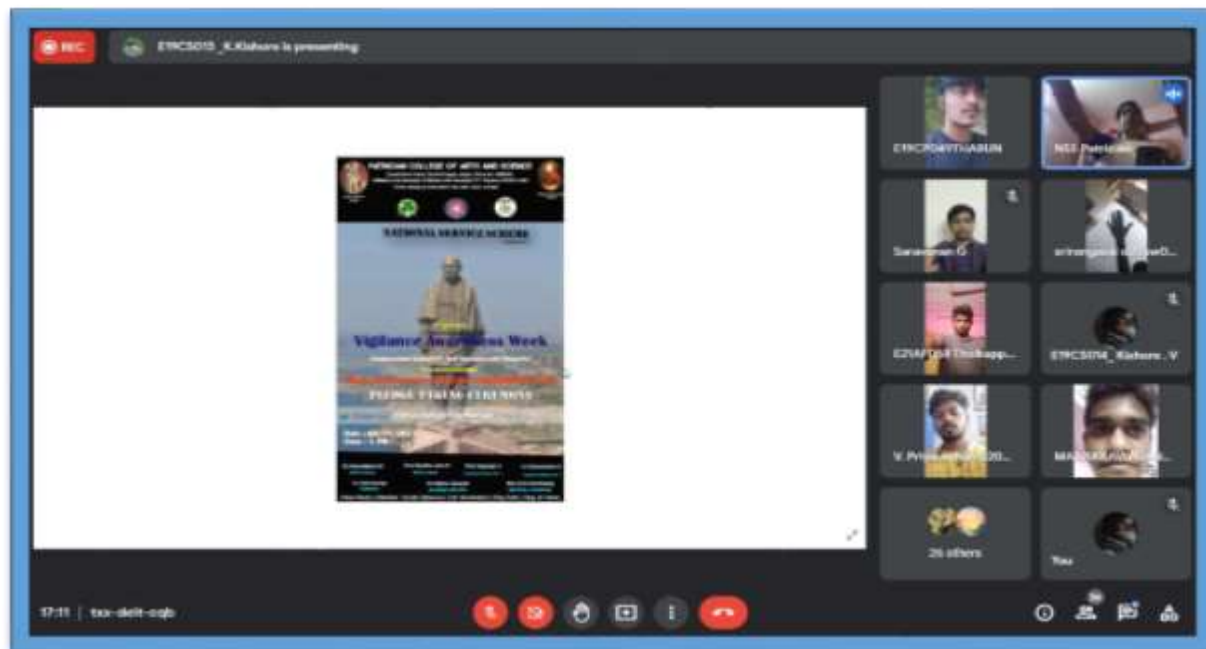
REC

E19CS013_K.Kishore is presenting

PATRICIAN COLLEGE OF ARTS AND SCIENCE

NATIONAL SERVICE SCHEME

Vigilance Awareness Week

PLEDGE TAKING CEREMONY

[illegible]

E19CS0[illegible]ARUN

NSS Patrician

Saravanan G

sriranganathan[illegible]

E21AF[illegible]

E19CS014_Kishore. V

V. Priya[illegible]

MA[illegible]

26 others

You

17:11 | tsx-dekt-cqb